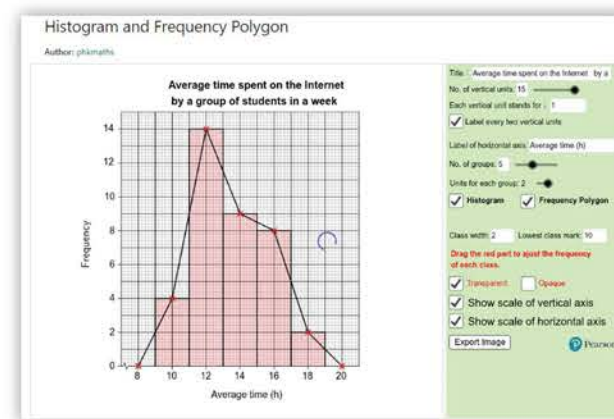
Histogram and Frequency Polygon

Author: pkimaths

Average time spent on the Internet by a group of students in a week

Frequency

14
12
10
8
6
4
2
0

8 10 12 14 16 18 20

Average time (h)

Title: Average time spent on the Internet by a

No. of vertical units: 15

Each vertical unit stands for: 1

Label every two vertical units

Label of horizontal axis: Average time (h)

No. of groups: 5

Units for each group: 2

Histogram

Frequency Polygon

Class width: 2

Lowest class mark: 10

Drag the red part to ajust the frequency of each class.

Transparent

Opaque

Show scale of vertical axis

Show scale of horizontal axis

Export Image

Pearso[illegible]